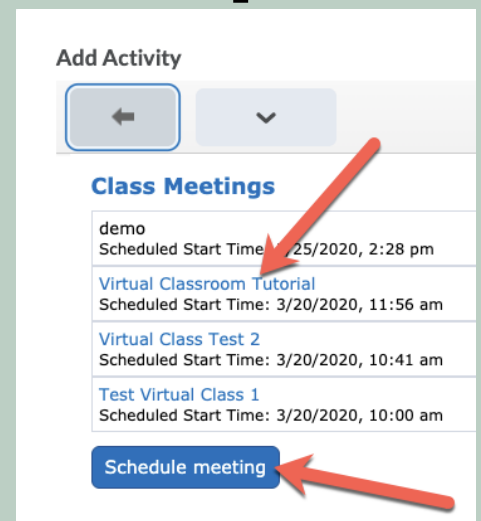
Add Activity

Class Meetings

demo
Scheduled Start Time: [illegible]25/2020, 2:28 pm

Virtual Classroom Tutorial
Scheduled Start Time: 3/20/2020, 11:56 am

Virtual Class Test 2
Scheduled Start Time: 3/20/2020, 10:41 am

Test Virtual Class 1
Scheduled Start Time: 3/20/2020, 10:00 am

Schedule meeting